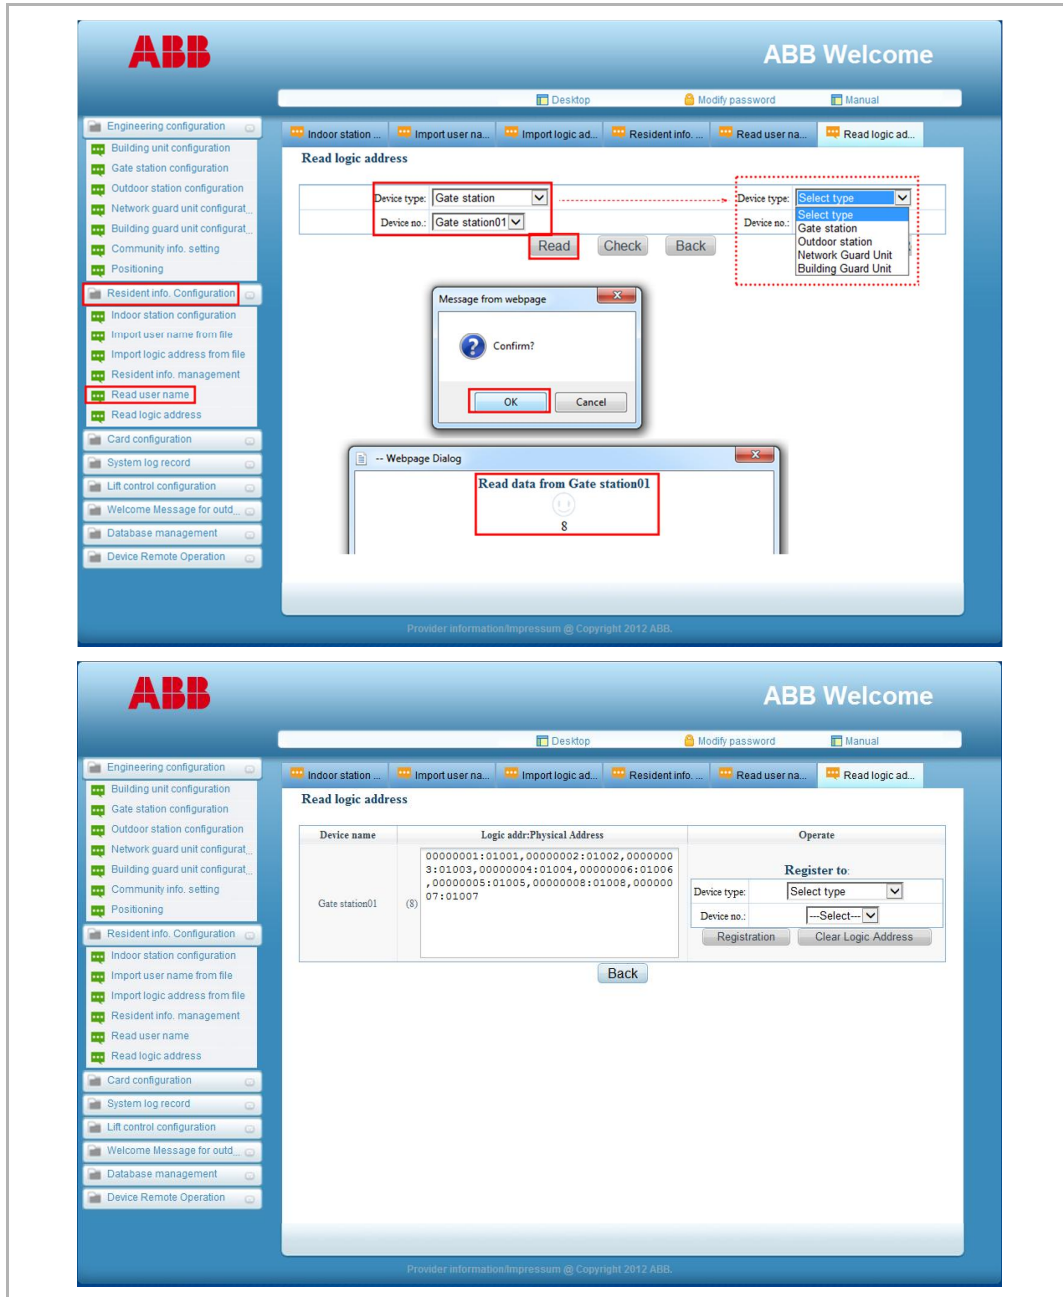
ABB

ABB Welcome

Desktop
Modify password
Manual

Engineering configuration
Building unit configuration
Gate station configuration
Outdoor station configuration
Network guard unit configurat_
Building guard unit configurat_
Community info. setting
Positioning
Resident info. Configuration
Indoor station configuration
Import user name from file
Import logic address from file
Resident info. management
Read user name
Read logic address
Card configuration
System log record
Lift control configuration
Welcome Message for outd_
Database management
Device Remote Operation

Indoor station ...
Import user na...
Import logic ad...
Resident info. ...
Read user na...
Read logic ad...

Read logic address

Device type: Gate station
Device no.: Gate station01
Read
Check
Back

Device type: Select type
Device no.:
Select type
Gate station
Outdoor station
Network Guard Unit
Building Guard Unit

Message from webpage
Confirm?
OK
Cancel

-- Webpage Dialog
Read data from Gate station01
8

Provider information/Impressum @ Copyright 2012 ABB.

ABB

ABB Welcome

Desktop
Modify password
Manual

Engineering configuration
Building unit configuration
Gate station configuration
Outdoor station configuration
Network guard unit configurat_
Building guard unit configurat_
Community info. setting
Positioning
Resident info. Configuration
Indoor station configuration
Import user name from file
Import logic address from file
Resident info. management
Read user name
Read logic address
Card configuration
System log record
Lift control configuration
Welcome Message for outd_
Database management
Device Remote Operation

Indoor station ...
Import user na...
Import logic ad...
Resident info. ...
Read user na...
Read logic ad...

Read logic address

| Device name | Logic addr:Physical Address | Operate |
|---|---|---|
| Gate station01 | (8) 00000001:01001,00000002:01002,00000003:01003,00000004:01004,00000006:01006,00000005:01005,00000008:01008,00000007:01007 | Register to: Device type: Select type; Device no.: ---Select---; Registration; Clear Logic Address |

Back

Provider information/Impressum @ Copyright 2012 ABB.